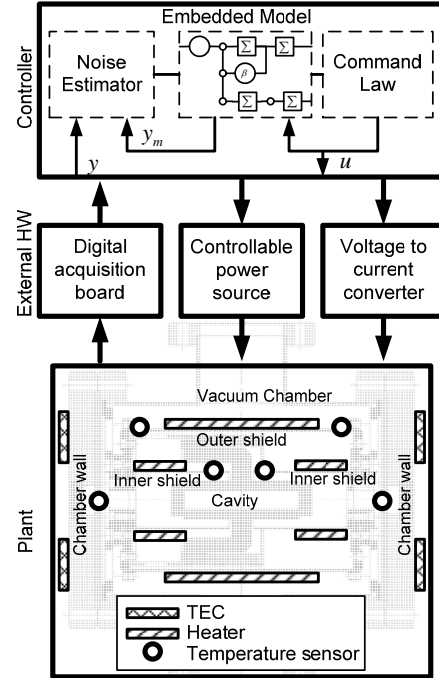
Controller

Embedded Model

Noise Estimator

$\Sigma$ $\Sigma$

$\beta$

$\Sigma$ $\Sigma$

Command Law

$y_m$

$y$

$u$

External HW

Digital acquisition board

Controllable power source

Voltage to current converter

Plant

Vacuum Chamber

Outer shield

Inner shield

Inner shield

Cavity

Chamber wall

Chamber wall

TEC

Heater

Temperature sensor